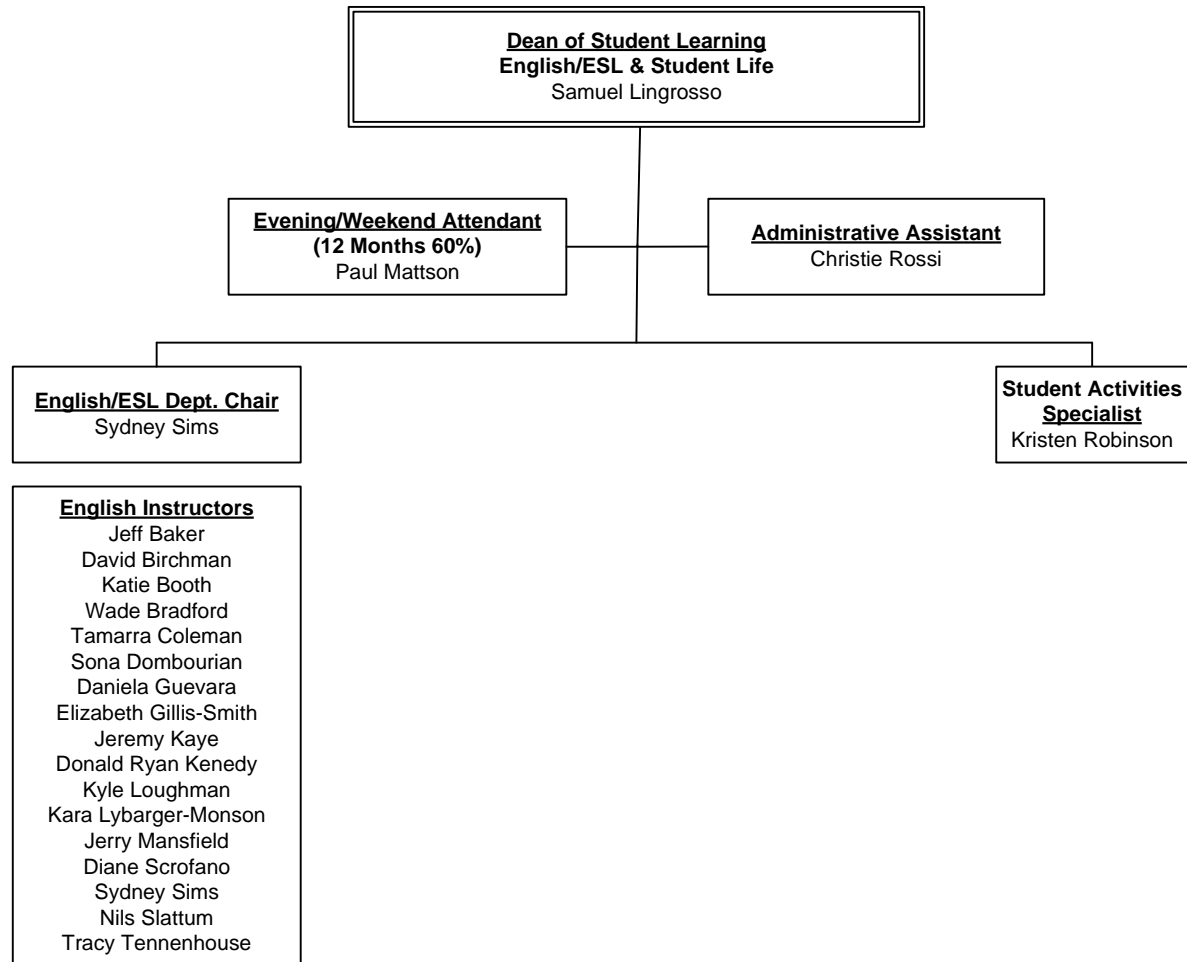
Dean of Student Learning
English/ESL & Student Life
Samuel Lingrosso

Evening/Weekend Attendant
(12 Months 60%)
Paul Mattson

Administrative Assistant
Christie Rossi

English/ESL Dept. Chair
Sydney Sims

Student Activities Specialist
Kristen Robinson

English Instructors
Jeff Baker
David Birchman
Katie Booth
Wade Bradford
Tamarra Coleman
Sona Dombourian
Daniela Guevara
Elizabeth Gillis-Smith
Jeremy Kaye
Donald Ryan Kenedy
Kyle Loughman
Kara Lybarger-Monson
Jerry Mansfield
Diane Scrofano
Sydney Sims
Nils Slattum
Tracy Tennenhouse